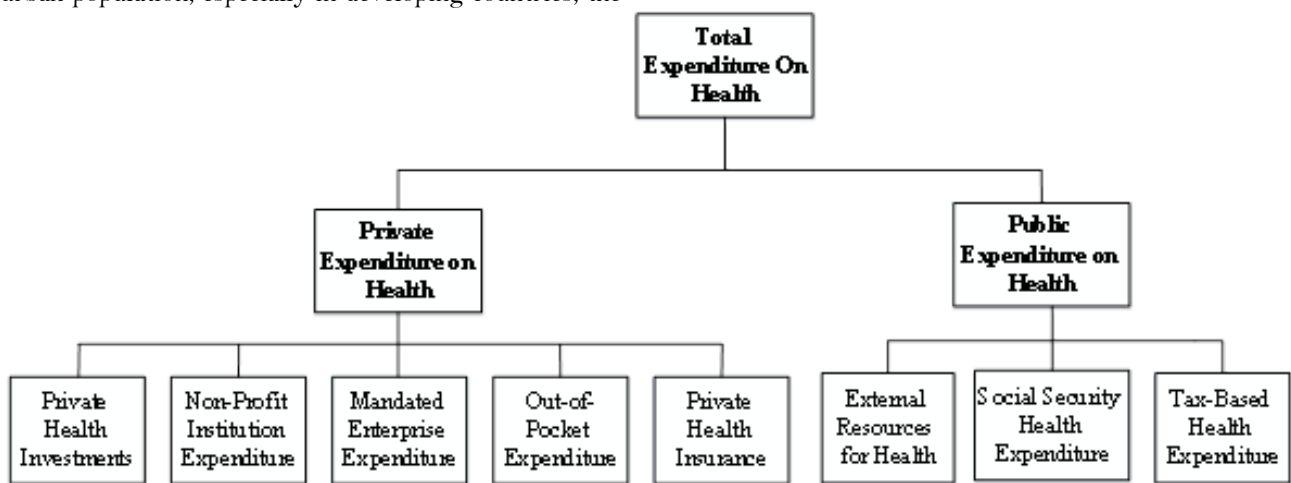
urban population, especially in developing countries, the

Total Expenditure On Health

Private Expenditure on Health

Public Expenditure on Health

Private Health Investments

Non-Profit Institution Expenditure

Mandated Enterprise Expenditure

Out-of-Pocket Expenditure

Private Health Insurance

External Resources for Health

Social Security Health Expenditure

Tax-Based Health Expenditure